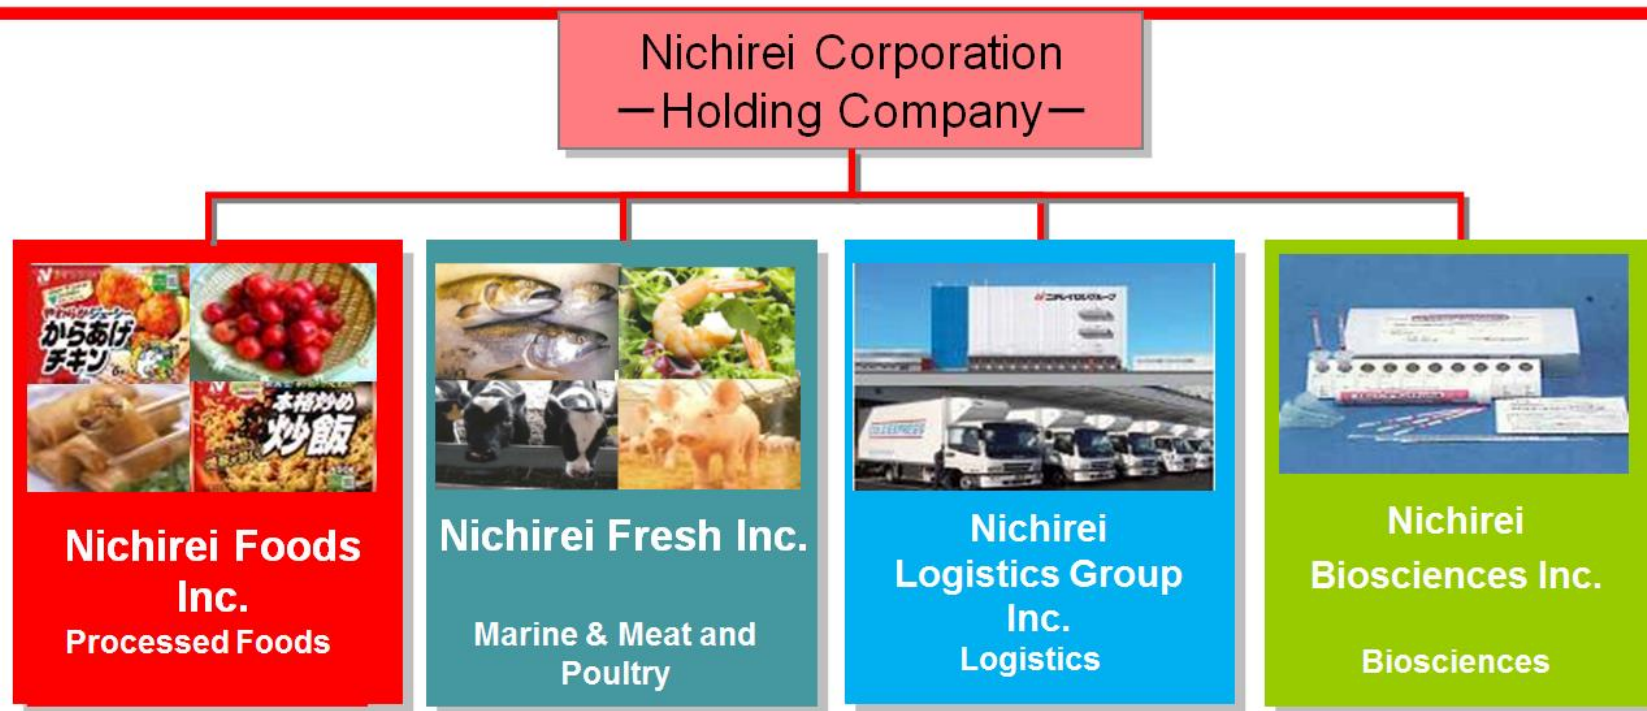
Nichirei Corporation
ーHolding Companyー

からあげ チキン

本格炒め 炒飯

Nichirei Foods Inc.
Processed Foods

Nichirei Fresh Inc.
Marine & Meat and Poultry

ニチレイロジグループ

Nichirei Logistics Group Inc.
Logistics

Nichirei Biosciences Inc.
Biosciences